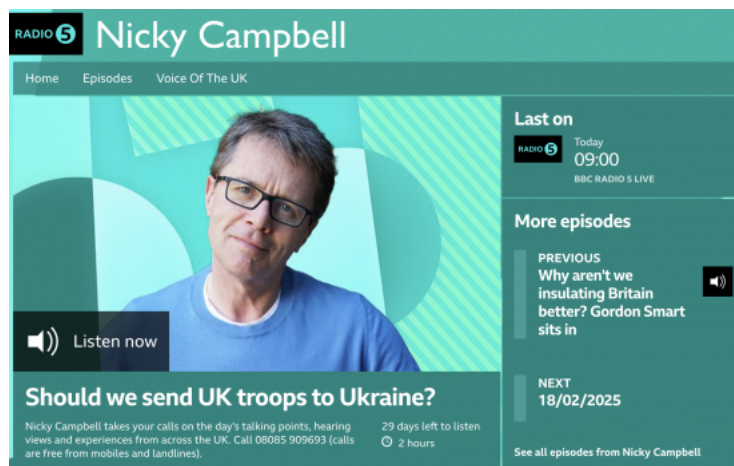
RADIO 5 Nicky Campbell

Home Episodes Voice Of The UK

Listen now

Should we send UK troops to Ukraine?

Nicky Campbell takes your calls on the day's talking points, hearing views and experiences from across the UK. Call 08085 909693 (calls are free from mobiles and landlines).

29 days left to listen

2 hours

Last on

RADIO 5

Today

09:00

BBC RADIO 5 LIVE

More episodes

PREVIOUS

Why aren't we insulating Britain better? Gordon Smart sits in

NEXT

18/02/2025

See all episodes from Nicky Campbell